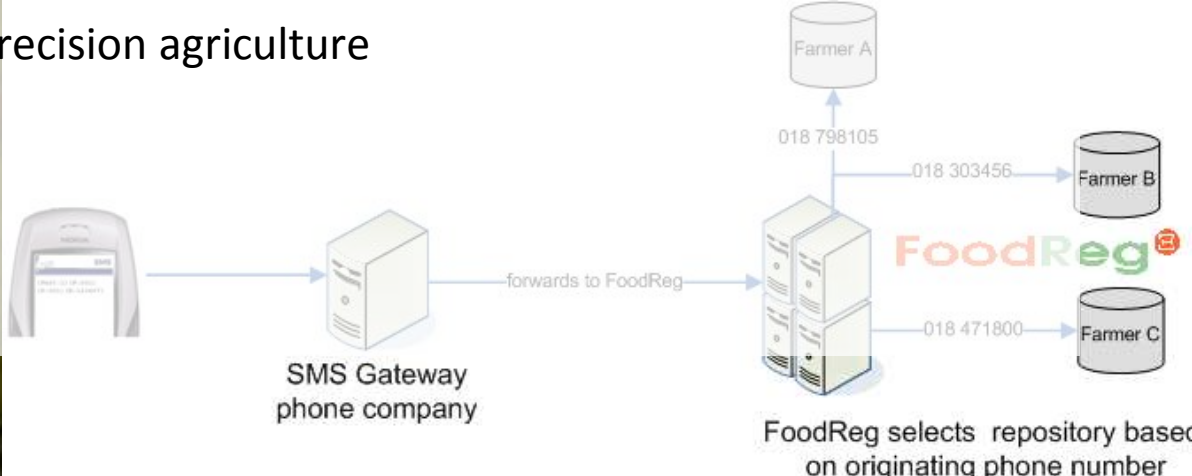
recision agriculture

Farmer A

018 798105

018 303456

Farmer B

FoodReg

forwards to FoodReg

018 471800

Farmer C

SMS Gateway phone company

FoodReg selects repository based on originating phone number